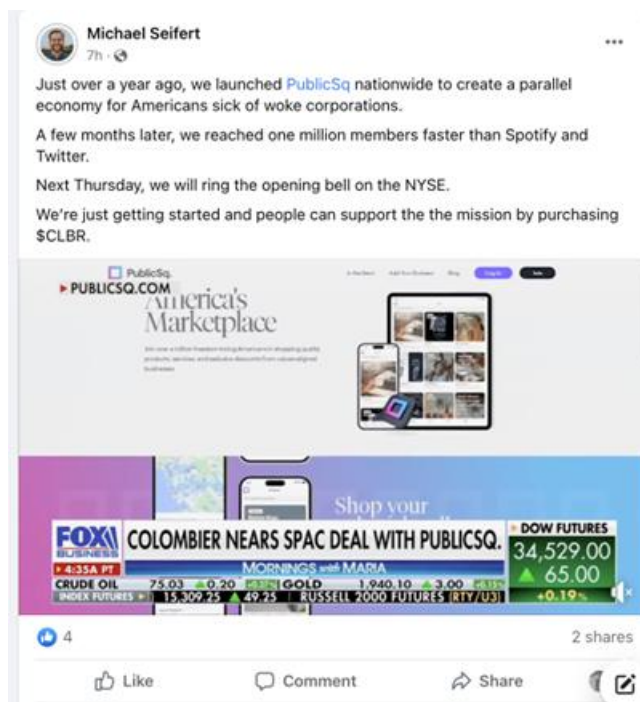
Michael Seifert
7h · 

Just over a year ago, we launched PublicSq nationwide to create a parallel economy for Americans sick of woke corporations.

A few months later, we reached one million members faster than Spotify and Twitter.

Next Thursday, we will ring the opening bell on the NYSE.

We're just getting started and people can support the the mission by purchasing $CLBR.

PublicSq.
▸ PUBLICSQ.COM
America's Marketplace

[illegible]

Shop your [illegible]

FOX BUSINESS
COLOMBIER NEARS SPAC DEAL WITH PUBLICSQ.
▸ 4:35A PT
MORNINGS with MARIA
CRUDE OIL 75.03 ▲0.20 GOLD 1,940.10 ▲3.00
INDEX FUTURES 15,309.25 ▲49.25 RUSSELL 2000 FUTURES
DOW FUTURES
34,529.00
▲ 65.00
+0.19%

4
2 shares

Like
Comment
Share